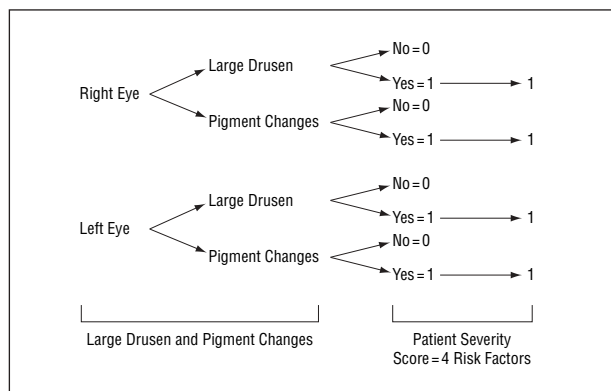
Right Eye
Large Drusen
No = 0
Yes = 1
1
Pigment Changes
No = 0
Yes = 1
1

Left Eye
Large Drusen
No = 0
Yes = 1
1
Pigment Changes
No = 0
Yes = 1
1

Large Drusen and Pigment Changes

Patient Severity Score = 4 Risk Factors